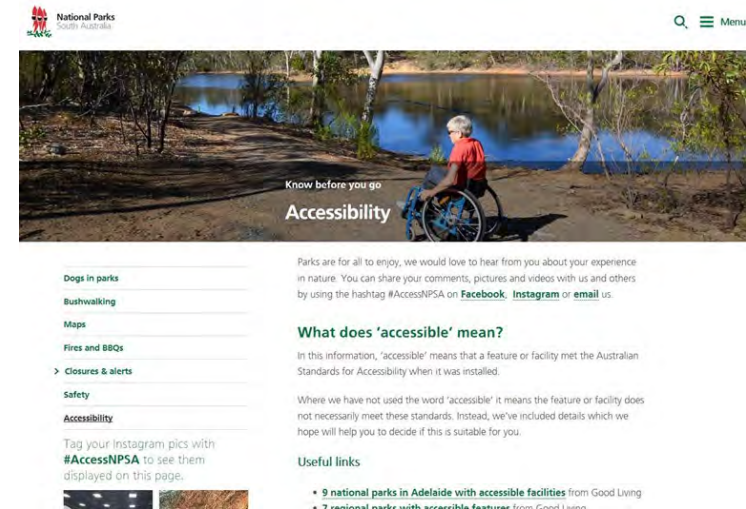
National Parks
South Australia

Menu

Know before you go

Accessibility

Dogs in parks

Bushwalking

Maps

Fires and BBQs

> Closures & alerts

Safety

Accessibility

Tag your Instagram pics with #AccessNPSA to see them displayed on this page.

Parks are for all to enjoy, we would love to hear from you about your experience in nature. You can share your comments, pictures and videos with us and others by using the hashtag #AccessNPSA on Facebook, Instagram or email us.

What does 'accessible' mean?

In this information, 'accessible' means that a feature or facility met the Australian Standards for Accessibility when it was installed.

Where we have not used the word 'accessible' it means the feature or facility does not necessarily meet these standards. Instead, we've included details which we hope will help you to decide if this is suitable for you.

Useful links

• 9 national parks in Adelaide with accessible facilities from Good Living
• 7 regional parks with accessible features from Good Living